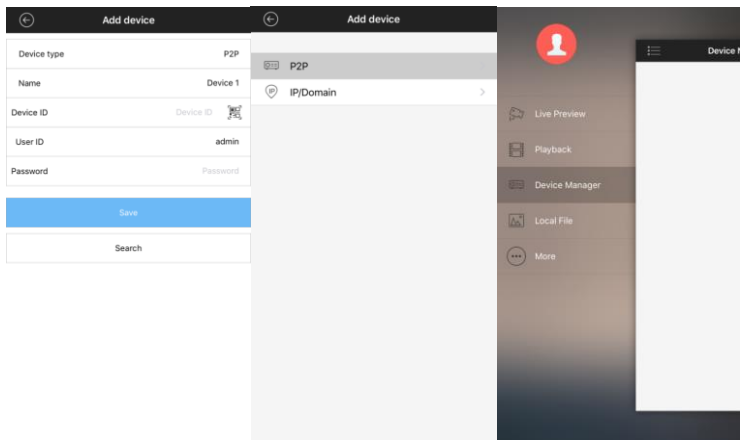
Add device

Device type P2P

Name Device 1

Device ID Device ID

User ID admin

Password Password

Save

Search

Add device

P2P

IP/Domain

Live Preview

Playback

Device Manager

Local File

More

Device M